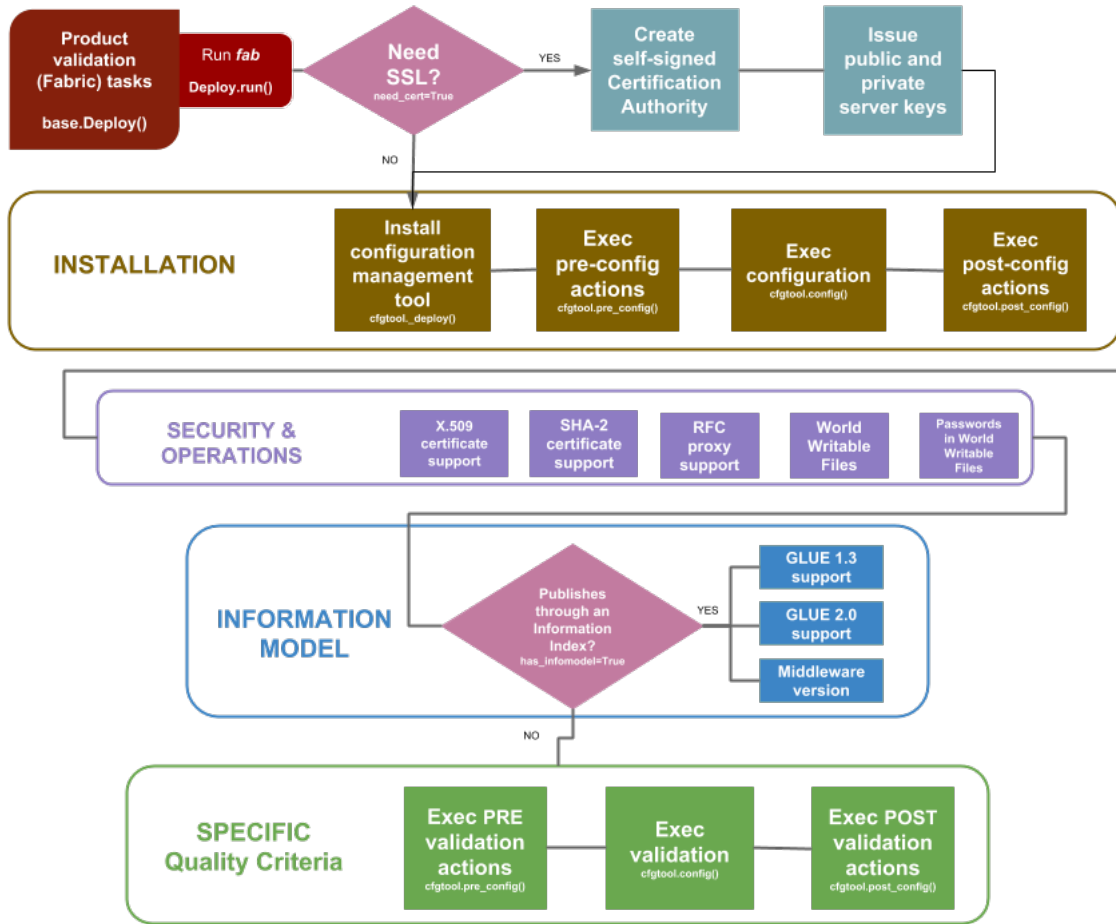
Product validation (Fabric) tasks

base.Deploy()

Run *fab*

Deploy.run()

Need SSL?
need_cert=True

YES

Create self-signed Certification Authority

Issue public and private server keys

NO

INSTALLATION

Install configuration management tool
cfgtool._deploy()

Exec pre-config actions
cfgtool.pre_config()

Exec configuration
cfgtool.config()

Exec post-config actions
cfgtool.post_config()

SECURITY & OPERATIONS

X.509 certificate support

SHA-2 certificate support

RFC proxy support

World Writable Files

Passwords in World Writable Files

INFORMATION MODEL

Publishes through an Information Index?
has_infomodel=True

YES

GLUE 1.3 support

GLUE 2.0 support

Middleware version

NO

SPECIFIC Quality Criteria

Exec PRE validation actions
cfgtool.pre_config()

Exec validation
cfgtool.config()

Exec POST validation actions
cfgtool.post_config()